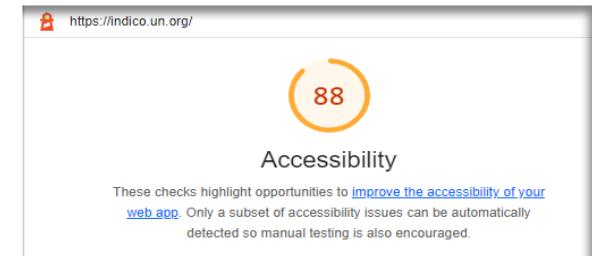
https://indico.un.org/

88

Accessibility

These checks highlight opportunities to improve the accessibility of your web app. Only a subset of accessibility issues can be automatically detected so manual testing is also encouraged.